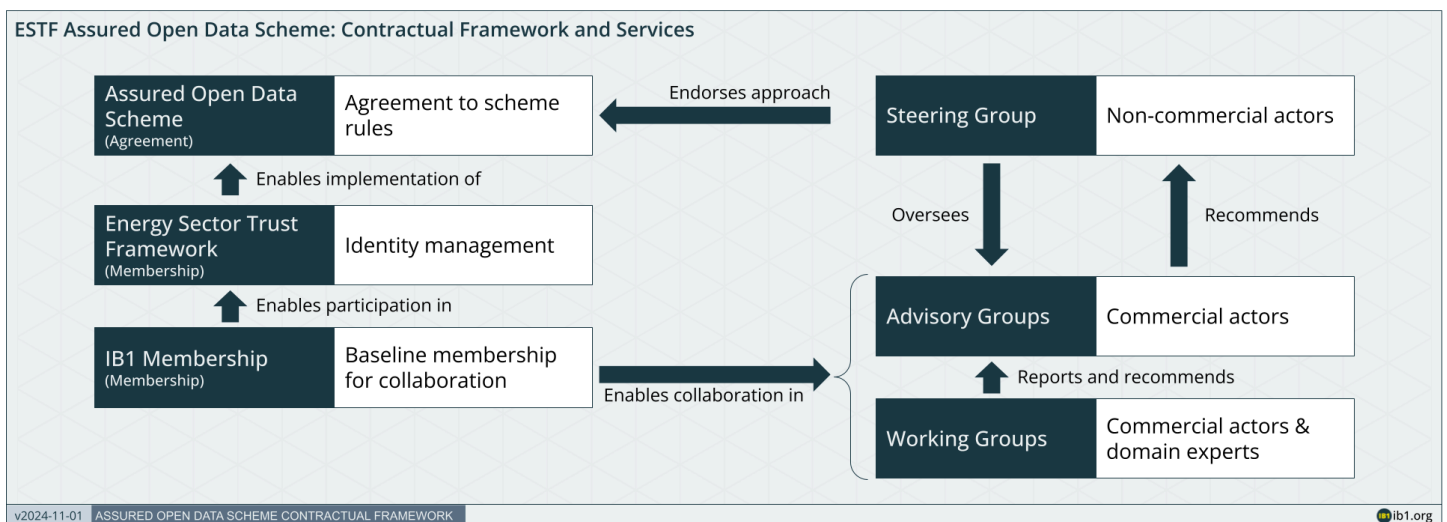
ESTF Assured Open Data Scheme: Contractual Framework and Services

Assured Open Data Scheme
(Agreement)

Agreement to scheme rules

Endorses approach

Steering Group

Non-commercial actors

Enables implementation of

Energy Sector Trust Framework
(Membership)

Identity management

Oversees

Recommends

Enables participation in

Advisory Groups

Commercial actors

IB1 Membership
(Membership)

Baseline membership for collaboration

Enables collaboration in

Reports and recommends

Working Groups

Commercial actors & domain experts

v2024-11-01 ASSURED OPEN DATA SCHEME CONTRACTUAL FRAMEWORK

ib1.org